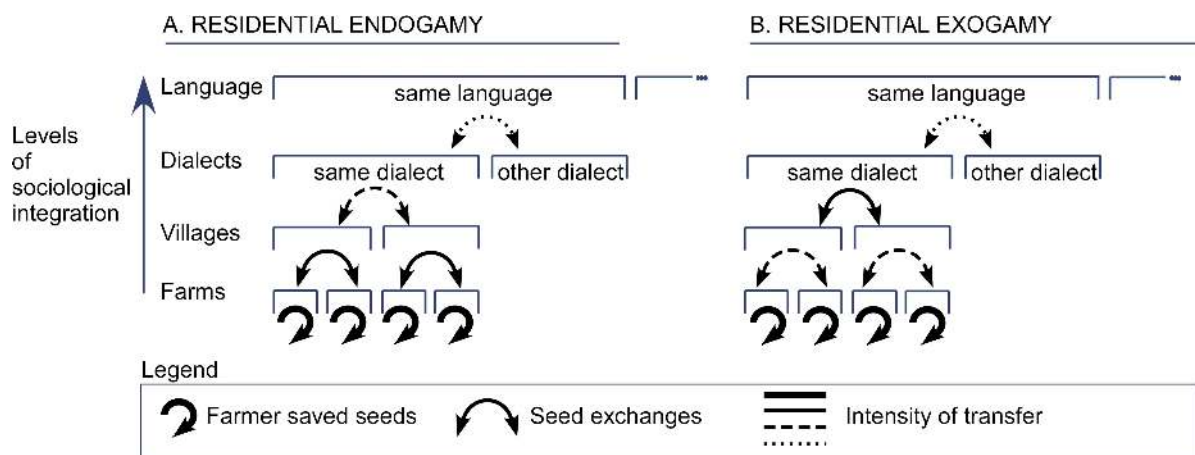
A. RESIDENTIAL ENDOGAMY

B. RESIDENTIAL EXOGAMY

Levels of sociological integration

Language

same language

...

Dialects

same dialect

other dialect

Villages

Farms

same language

...

same dialect

other dialect

Legend

Farmer saved seeds

Seed exchanges

Intensity of transfer